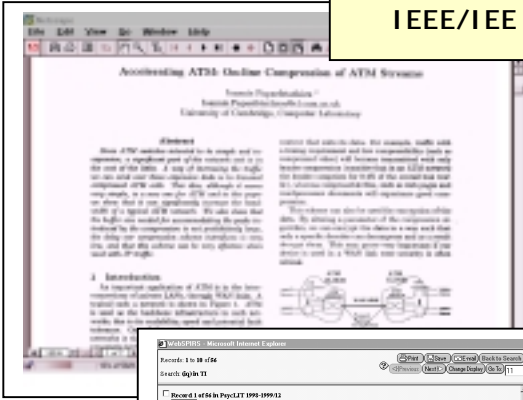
IEEE/IEE

File Edit View Go Window Help

Accelerating ATM: Online Compression of ATM Streams

Yannis Papadimitriou
Yannis.Papadimitriou@cl.cam.ac.uk
University of Cambridge, Computer Laboratory

Abstract

1 Introduction

WebSPIRS - Microsoft Internet Explorer

Records: 1 to 10 of 56

Search: (tq) in TI

Print Save E-mail Back to Search

Previous Next Change Display Go To 11

Record 1 of 56 in PsycLIT 1998-1999/12